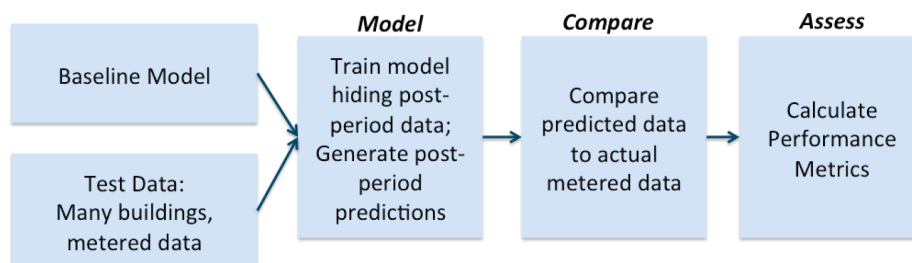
Baseline Model

Test Data: Many buildings, metered data

Model

Train model hiding post-period data; Generate post-period predictions

Compare

Compare predicted data to actual metered data

Assess

Calculate Performance Metrics